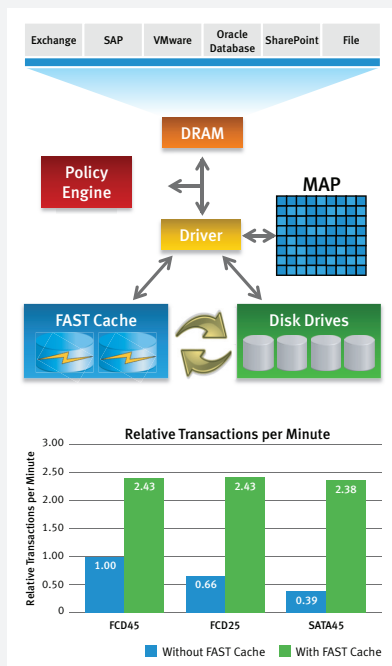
Exchange | SAP | VMware | Oracle Database | SharePoint | File

DRAM

Policy Engine

MAP

Driver

FAST Cache

Disk Drives

Relative Transactions per Minute

Relative Transactions per Minute

| | Without FAST Cache | With FAST Cache |
|---|---|---|
| FCD45 | 1.00 | 2.43 |
| FCD25 | 0.66 | 2.43 |
| SATA45 | 0.39 | 2.38 |

3.00
2.50
2.00
1.50
1.00
0.50
0

Without FAST Cache   With FAST Cache